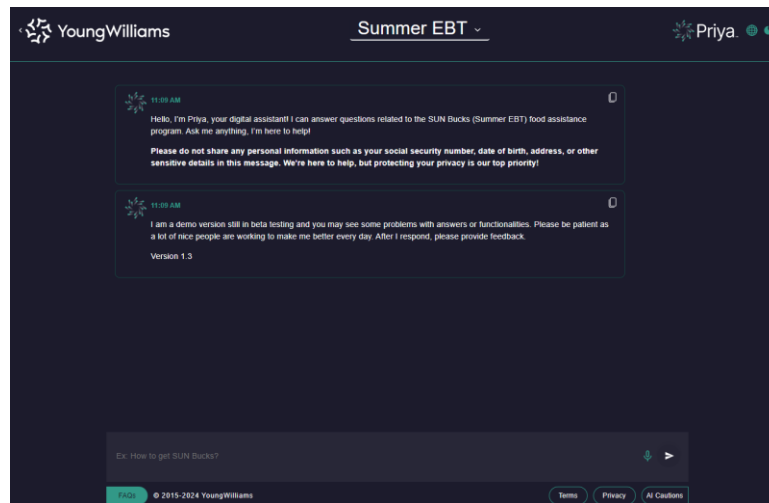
YoungWilliams

Summer EBT

Priya.

11:09 AM

Hello, I'm Priya, your digital assistant! I can answer questions related to the SUN Bucks (Summer EBT) food assistance program. Ask me anything, I'm here to help!

Please do not share any personal information such as your social security number, date of birth, address, or other sensitive details in this message. We're here to help, but protecting your privacy is our top priority!

11:09 AM

I am a demo version still in beta testing and you may see some problems with answers or functionalities. Please be patient as a lot of nice people are working to make me better every day. After I respond, please provide feedback.

Version 1.3

Ex: How to get SUN Bucks?

FAQs

© 2015-2024 YoungWilliams

Terms

Privacy

AI Cautions